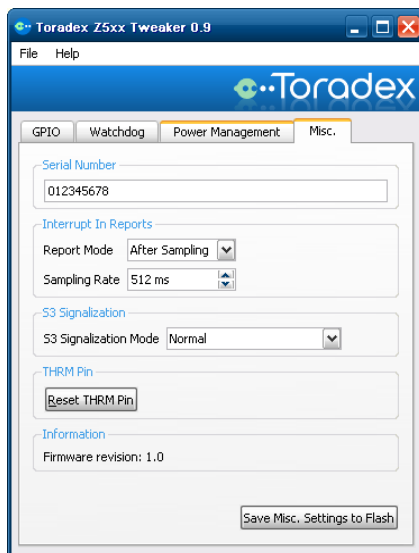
Toradex Z5xx Tweaker 0.9

File Help

Toradex

GPIO Watchdog Power Management Misc.

Serial Number

012345678

Interrupt In Reports

Report Mode After Sampling

Sampling Rate 512 ms

S3 Signalization

S3 Signalization Mode Normal

THRM Pin

Reset THRM Pin

Information

Firmware revision: 1.0

Save Misc. Settings to Flash